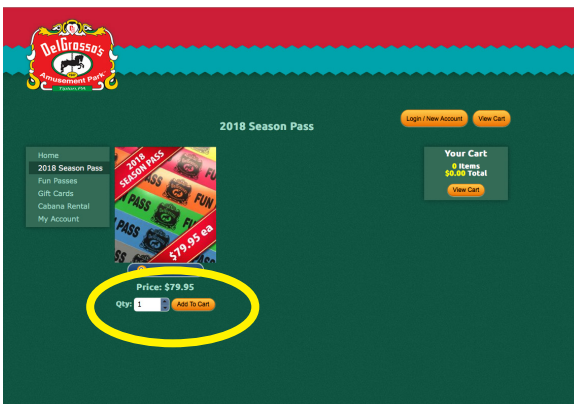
DelGrosso's Amusement Park Tipton, PA

Login / New Account

View Cart

2018 Season Pass

Home
2018 Season Pass
Fun Passes
Gift Cards
Cabana Rental
My Account

2018 SEASON PASS
FUN PASS
FUN PASS
PASS
$79.95 ea

Price: $79.95

Qty: 1

Add To Cart

Your Cart
0 Items
$0.00 Total
View Cart